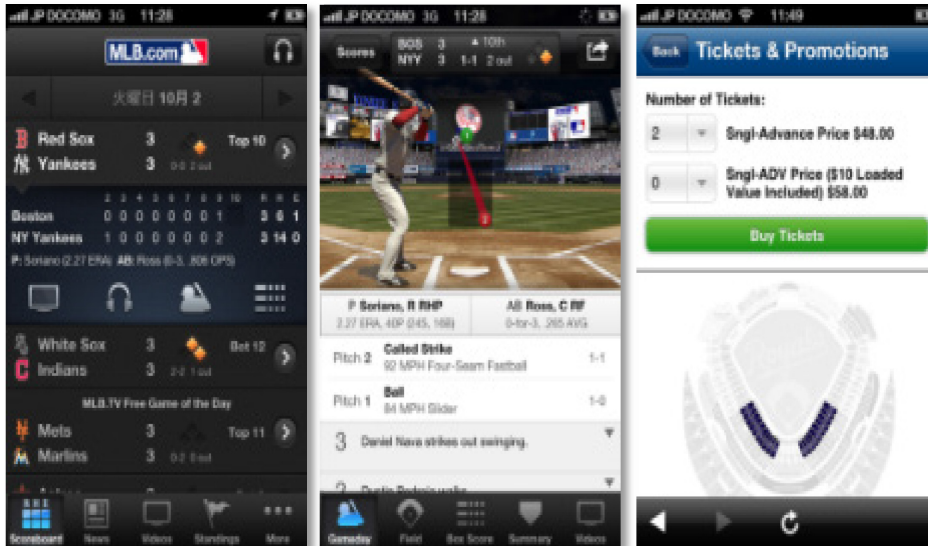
JP DOCOMO 3G 11:28

MLB.com

火曜日 10月 2

Red Sox 3 Top 10
Yankees 3 0-0 2 out

1 2 3 4 5 6 7 8 9 10 R H E
Boston 0 0 0 0 0 0 0 0 1 3 6 1
NY Yankees 1 0 0 0 0 0 0 0 2 3 14 0

P: Soriano (2.27 ERA) AB: Ross (0-3, .806 OPS)

White Sox 3 Bot 12
Indians 3 2-2 1 out

MLB.TV Free Game of the Day

Mets 3 Top 11
Marlins 3 0-2 0 out

Scoreboard News Videos Standings More

JP DOCOMO 3G 11:28

Scores BOS 3 ▲10th
NYY 3 1-1 2 out

P Soriano, R RHP
2.27 ERA, 40P (245, 168)

AB Ross, C RF
0-for-3, .265 AVG

Pitch 2 Called Strike
92 MPH Four-Seam Fastball 1-1

Pitch 1 Ball
84 MPH Slider 1-0

3 Daniel Nava strikes out swinging.

2 Dustin Pedroia walks.

Gameday Field Box Score Summary Videos

JP DOCOMO 11:49

Back Tickets & Promotions

Number of Tickets:

2 Sngl-Advance Price $48.00

0 Sngl-ADV Price ($10 Loaded Value Included) $58.00

Buy Tickets